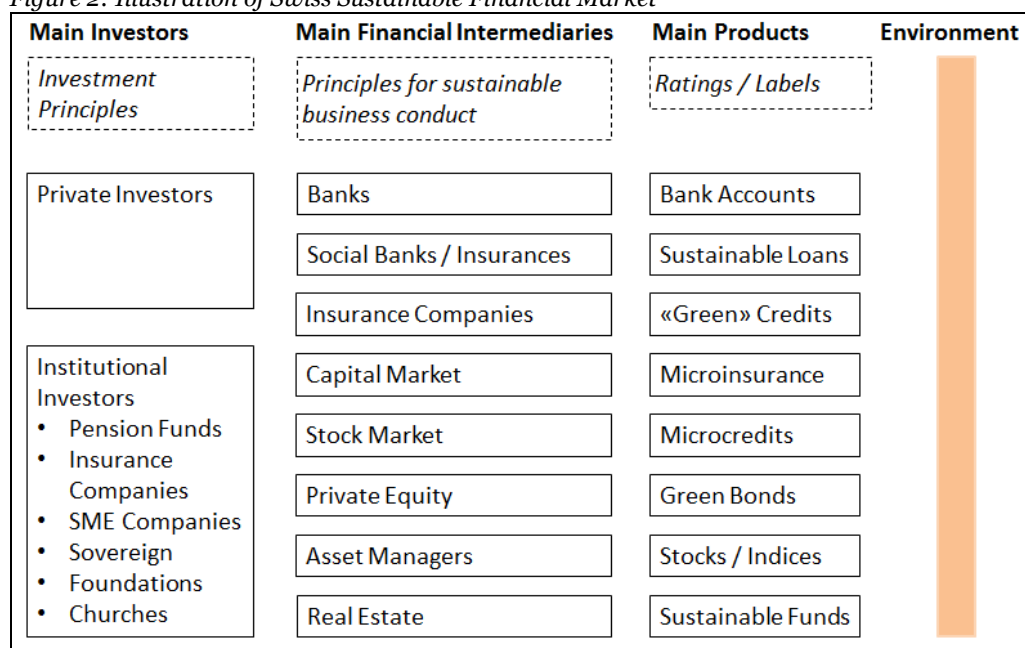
Figure 2: Illustration of Swiss Sustainable Financial Market

Main Investors

Investment Principles

Private Investors

Institutional Investors
• Pension Funds
• Insurance Companies
• SME Companies
• Sovereign
• Foundations
• Churches

Main Financial Intermediaries

Principles for sustainable business conduct

Banks

Social Banks / Insurances

Insurance Companies

Capital Market

Stock Market

Private Equity

Asset Managers

Real Estate

Main Products

Ratings / Labels

Bank Accounts

Sustainable Loans

«Green» Credits

Microinsurance

Microcredits

Green Bonds

Stocks / Indices

Sustainable Funds

Environment